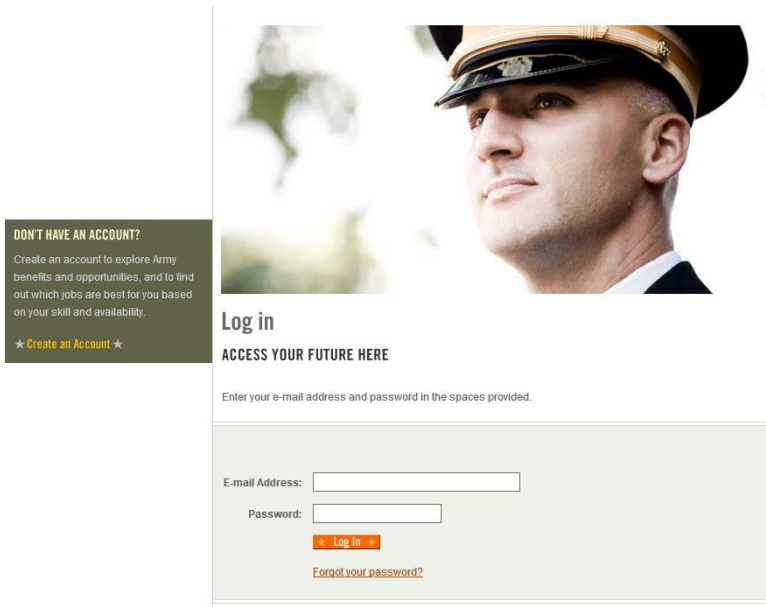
DON'T HAVE AN ACCOUNT?

Create an account to explore Army benefits and opportunities, and to find out which jobs are best for you based on your skill and availability.

★ Create an Account ★

Log in

ACCESS YOUR FUTURE HERE

Enter your e-mail address and password in the spaces provided.

E-mail Address:

Password:

★ Log In ★

Forgot your password?